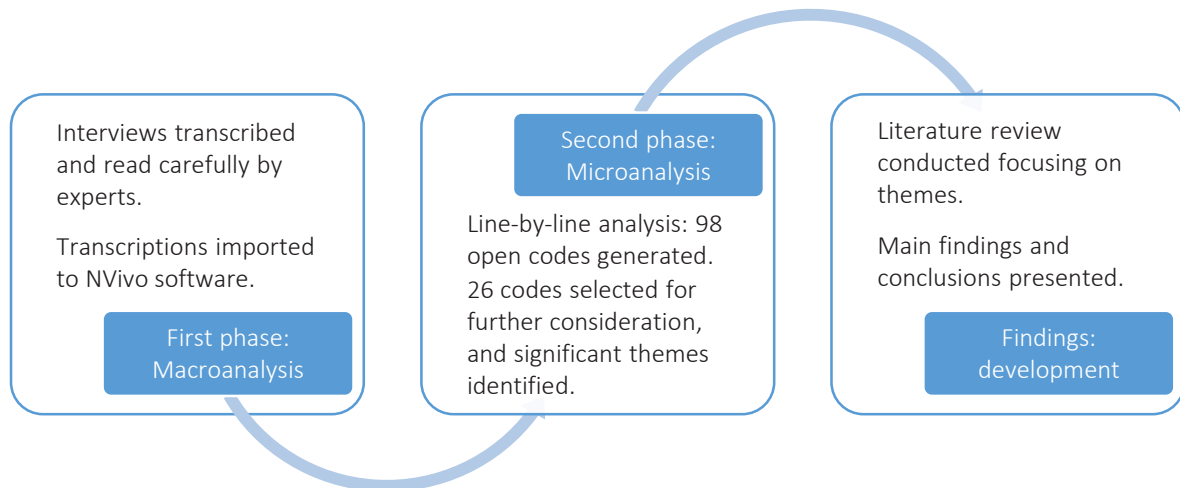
Interviews transcribed and read carefully by experts.

Transcriptions imported to NVivo software.

First phase: Macroanalysis

Second phase: Microanalysis

Line-by-line analysis: 98 open codes generated. 26 codes selected for further consideration, and significant themes identified.

Literature review conducted focusing on themes.

Main findings and conclusions presented.

Findings: development